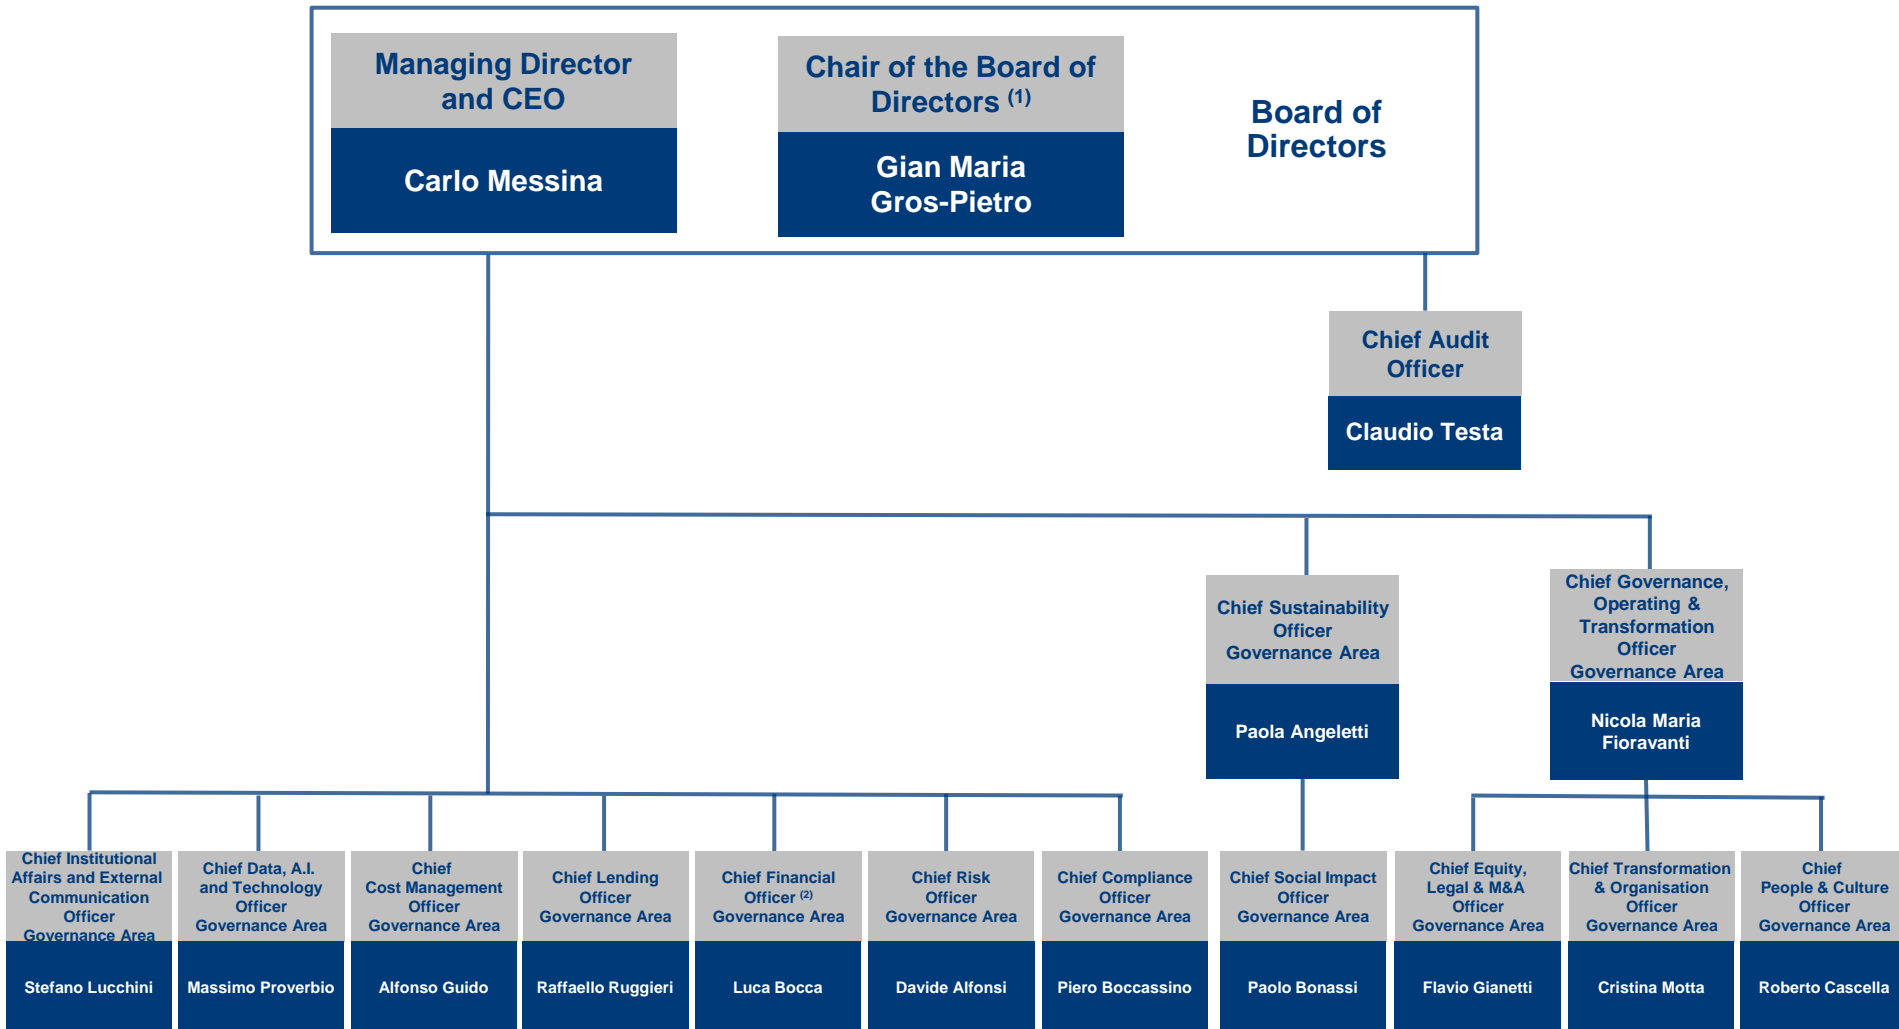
Managing Director and CEO

Carlo Messina

Chair of the Board of Directors $^{(1)}$

Gian Maria Gros-Pietro

Board of Directors

Chief Audit Officer

Claudio Testa

Chief Sustainability Officer Governance Area

Paola Angeletti

Chief Governance, Operating & Transformation Officer Governance Area

Nicola Maria Fioravanti

Chief Institutional Affairs and External Communication Officer Governance Area

Stefano Lucchini

Chief Data, A.I. and Technology Officer Governance Area

Massimo Proverbio

Chief Cost Management Officer Governance Area

Alfonso Guido

Chief Lending Officer Governance Area

Raffaello Ruggieri

Chief Financial Officer $^{(2)}$ Governance Area

Luca Bocca

Chief Risk Officer Governance Area

Davide Alfonsi

Chief Compliance Officer Governance Area

Piero Boccassino

Chief Social Impact Officer Governance Area

Paolo Bonassi

Chief Equity, Legal & M&A Officer Governance Area

Flavio Gianetti

Chief Transformation & Organisation Officer Governance Area

Cristina Motta

Chief People & Culture Officer Governance Area

Roberto Cascella